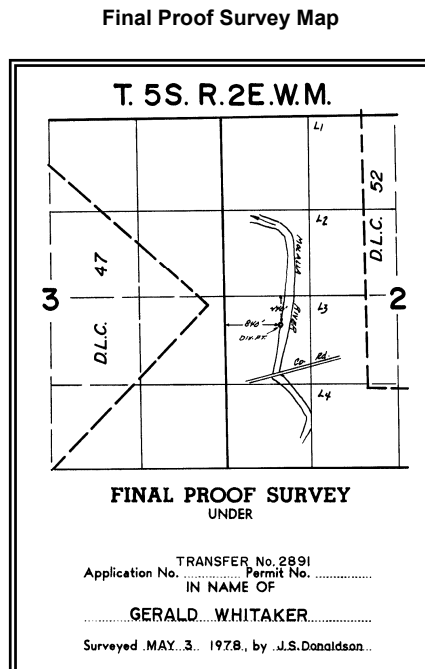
Final Proof Survey Map

T. 5S. R.2E.W.M.

L1

52

D.L.C.

L2

47

D.L.C.

3

2

MOLALLA RIVER

L3

Div. Pt.

Co. Rd.

L4

FINAL PROOF SURVEY
UNDER

TRANSFER No. 2891
Application No. .............. Permit No. ..............
IN NAME OF

GERALD WHITAKER

Surveyed MAY 3, 1978, by J.S.Donaldson